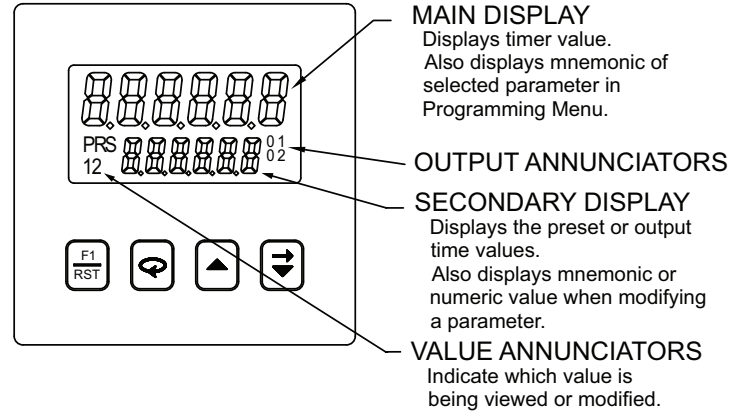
PRS
12

01
02

F1
RST

MAIN DISPLAY
Displays timer value.
Also displays mnemonic of selected parameter in Programming Menu.

OUTPUT ANNUNCIATORS

SECONDARY DISPLAY
Displays the preset or output time values.
Also displays mnemonic or numeric value when modifying a parameter.

VALUE ANNUNCIATORS
Indicate which value is being viewed or modified.